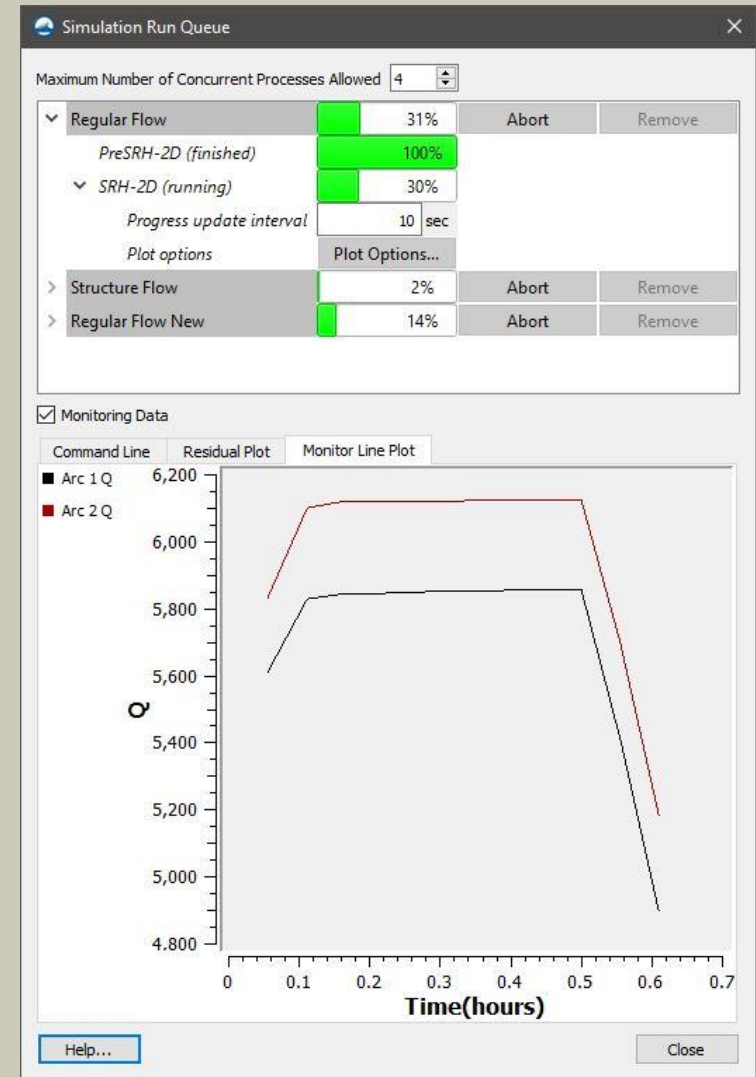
Simulation Run Queue

Maximum Number of Concurrent Processes Allowed 4

| | | | |
|---|---|---|---|
| Regular Flow | 31% | Abort | Remove |
| PreSRH-2D (finished) | 100% | | |
| SRH-2D (running) | 30% | | |
| Progress update interval | 10 sec | | |
| Plot options | Plot Options... | | |
| Structure Flow | 2% | Abort | Remove |
| Regular Flow New | 14% | Abort | Remove |

Monitoring Data

Command Line | Residual Plot | Monitor Line Plot

Arc 1 Q
Arc 2 Q

6,200
6,000
5,800
5,600
Q
5,400
5,200
5,000
4,800

0 0.1 0.2 0.3 0.4 0.5 0.6 0.7
Time(hours)

Help...
Close